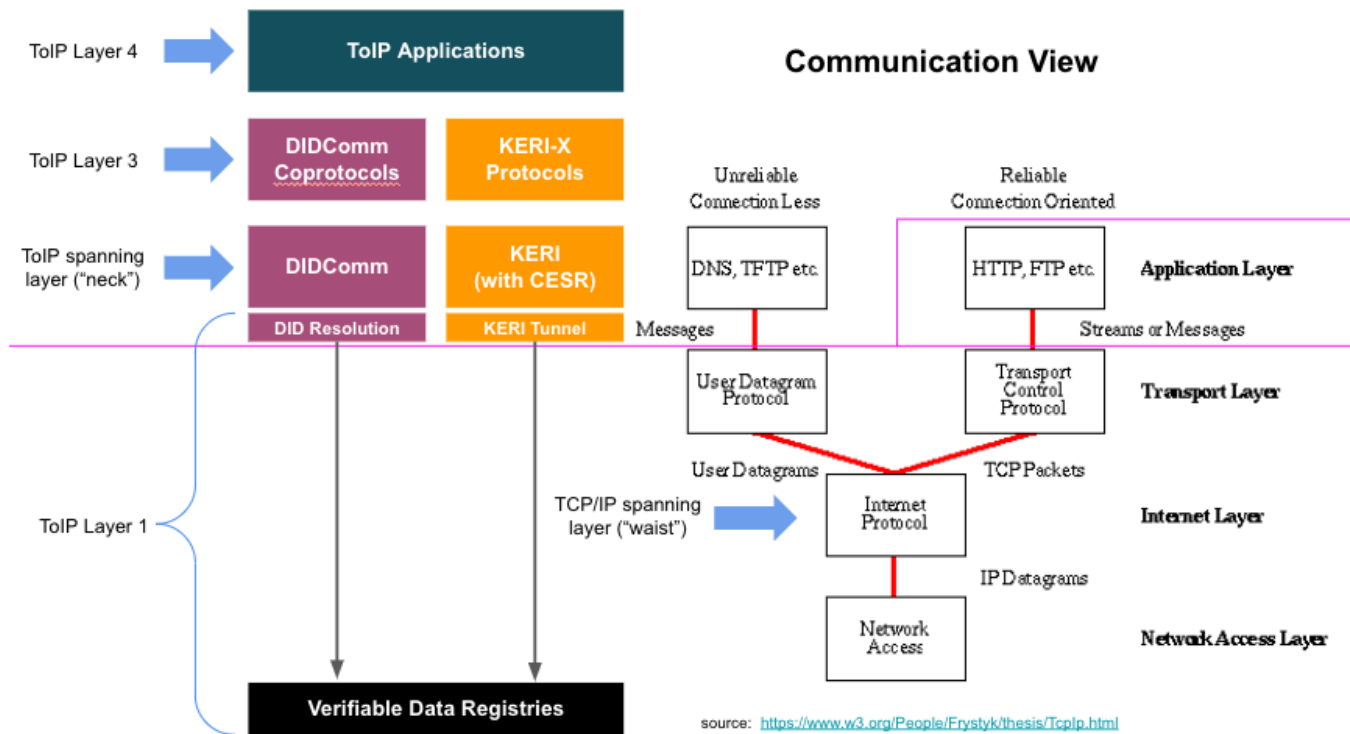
ToIP Layer 4

ToIP Applications

Communication View

ToIP Layer 3

DIDComm Coprotocols

KERI-X Protocols

ToIP spanning layer ("neck")

DIDComm

KERI (with CESR)

DID Resolution

KERI Tunnel

ToIP Layer 1

Verifiable Data Registries

Unreliable Connection Less

Reliable Connection Oriented

DNS, TFTP etc.

HTTP, FTP etc.

Application Layer

Messages

Streams or Messages

User Datagram Protocol

Transport Control Protocol

Transport Layer

User Datagrams

TCP Packets

TCP/IP spanning layer ("waist")

Internet Protocol

Internet Layer

IP Datagrams

Network Access

Network Access Layer

source: https://www.w3.org/People/Frystyk/thesis/TcpIp.html